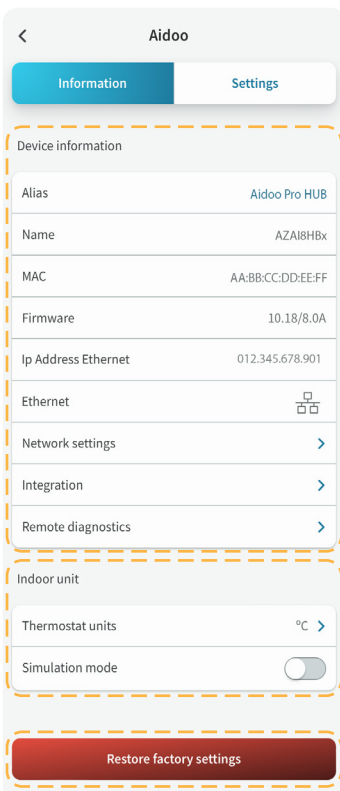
Aidoo

Information
Settings

Device information

| Alias | Aidoo Pro HUB |
|---|---|
| Name | AZAI8HBx |
| MAC | AA:BB:CC:DD:EE:FF |
| Firmware | 10.18/8.0A |
| Ip Address Ethernet | 012.345.678.901 |
| Ethernet | |
| Network settings | |
| Integration | |
| Remote diagnostics | |

Indoor unit

| Thermostat units | ºC |
|---|---|
| Simulation mode | |

Restore factory settings